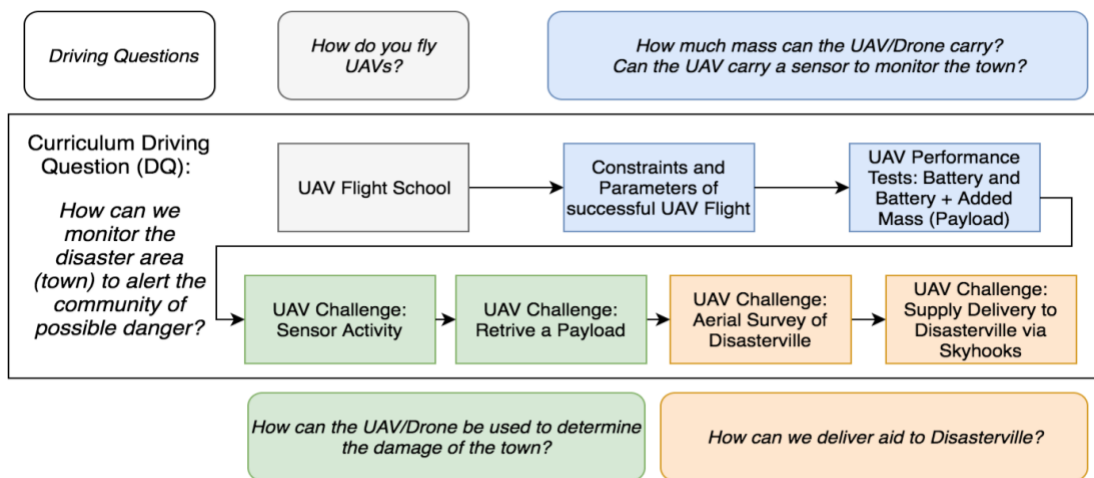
Driving Questions

How do you fly UAVs?

How much mass can the UAV/Drone carry?
Can the UAV carry a sensor to monitor the town?

Curriculum Driving Question (DQ):

How can we monitor the disaster area (town) to alert the community of possible danger?

UAV Flight School

Constraints and Parameters of successful UAV Flight

UAV Performance Tests: Battery and Battery + Added Mass (Payload)

UAV Challenge: Sensor Activity

UAV Challenge: Retrive a Payload

UAV Challenge: Aerial Survey of Disasterville

UAV Challenge: Supply Delivery to Disasterville via Skyhooks

How can the UAV/Drone be used to determine the damage of the town?

How can we deliver aid to Disasterville?